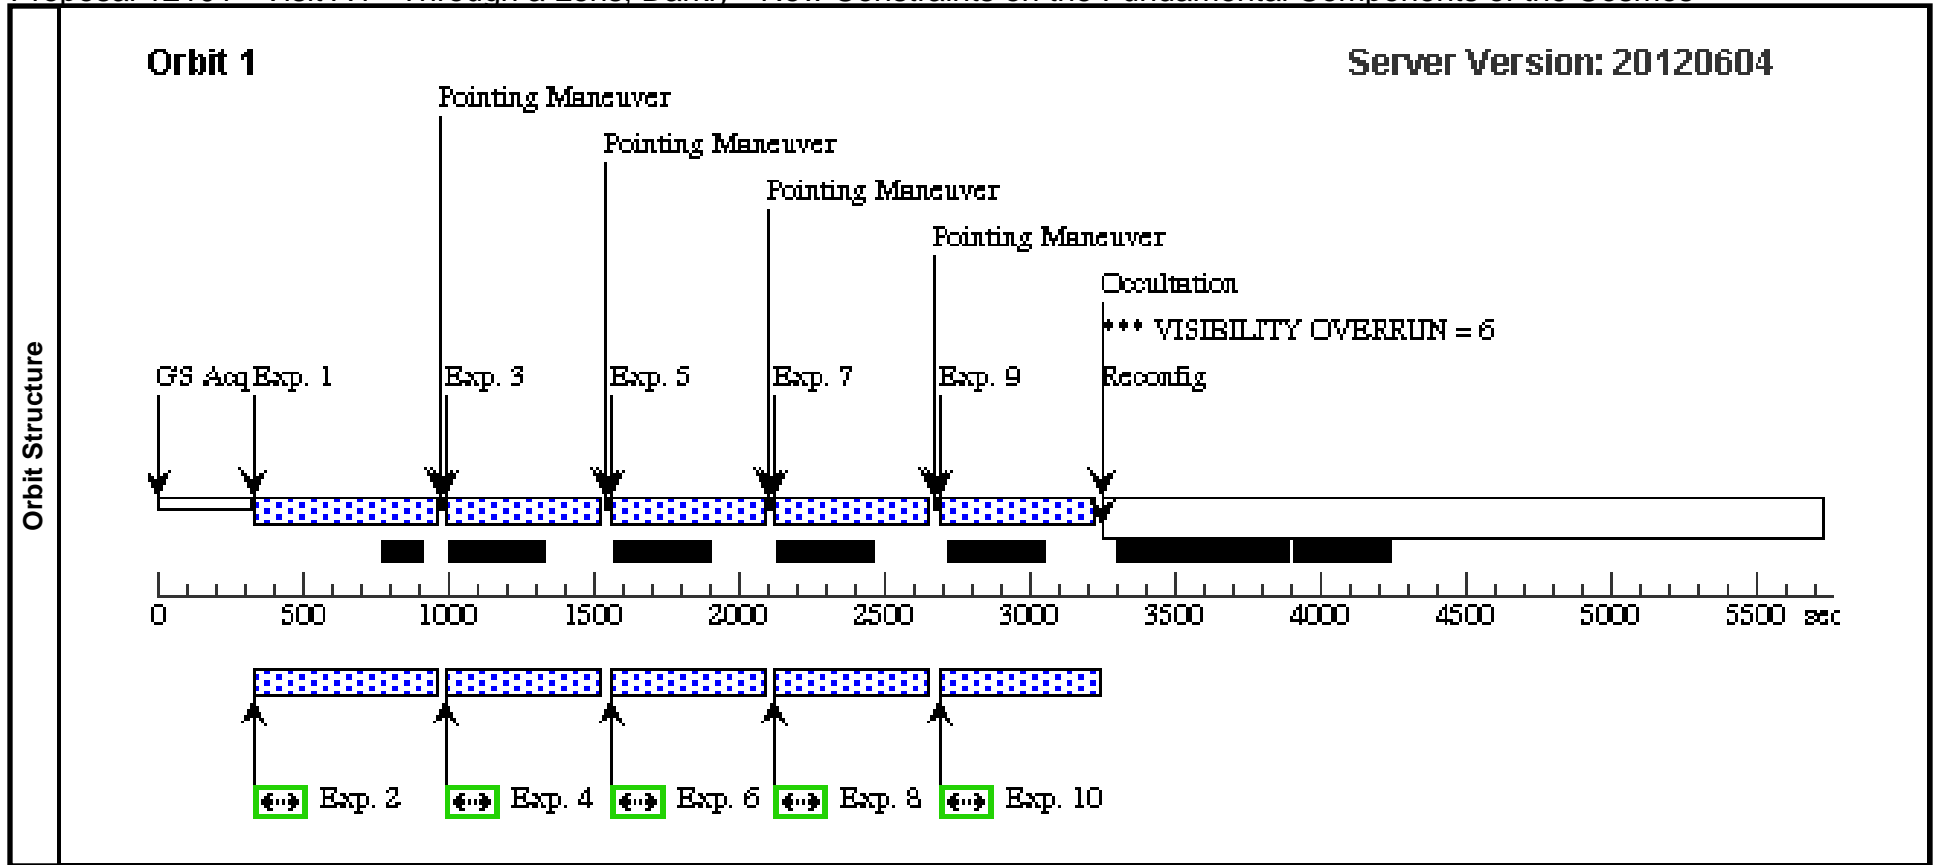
Orbit Structure

Orbit 1

Server Version: 20120604

Pointing Maneuver

Pointing Maneuver

Pointing Maneuver

Pointing Maneuver

Occultation

*** VISIBILITY OVERRUN = 6

GS Acq Exp. 1

Exp. 3

Exp. 5

Exp. 7

Exp. 9

Reconfig

0 500 1000 1500 2000 2500 3000 3500 4000 4500 5000 5500 sec

Exp. 2

Exp. 4

Exp. 6

Exp. 8

Exp. 10